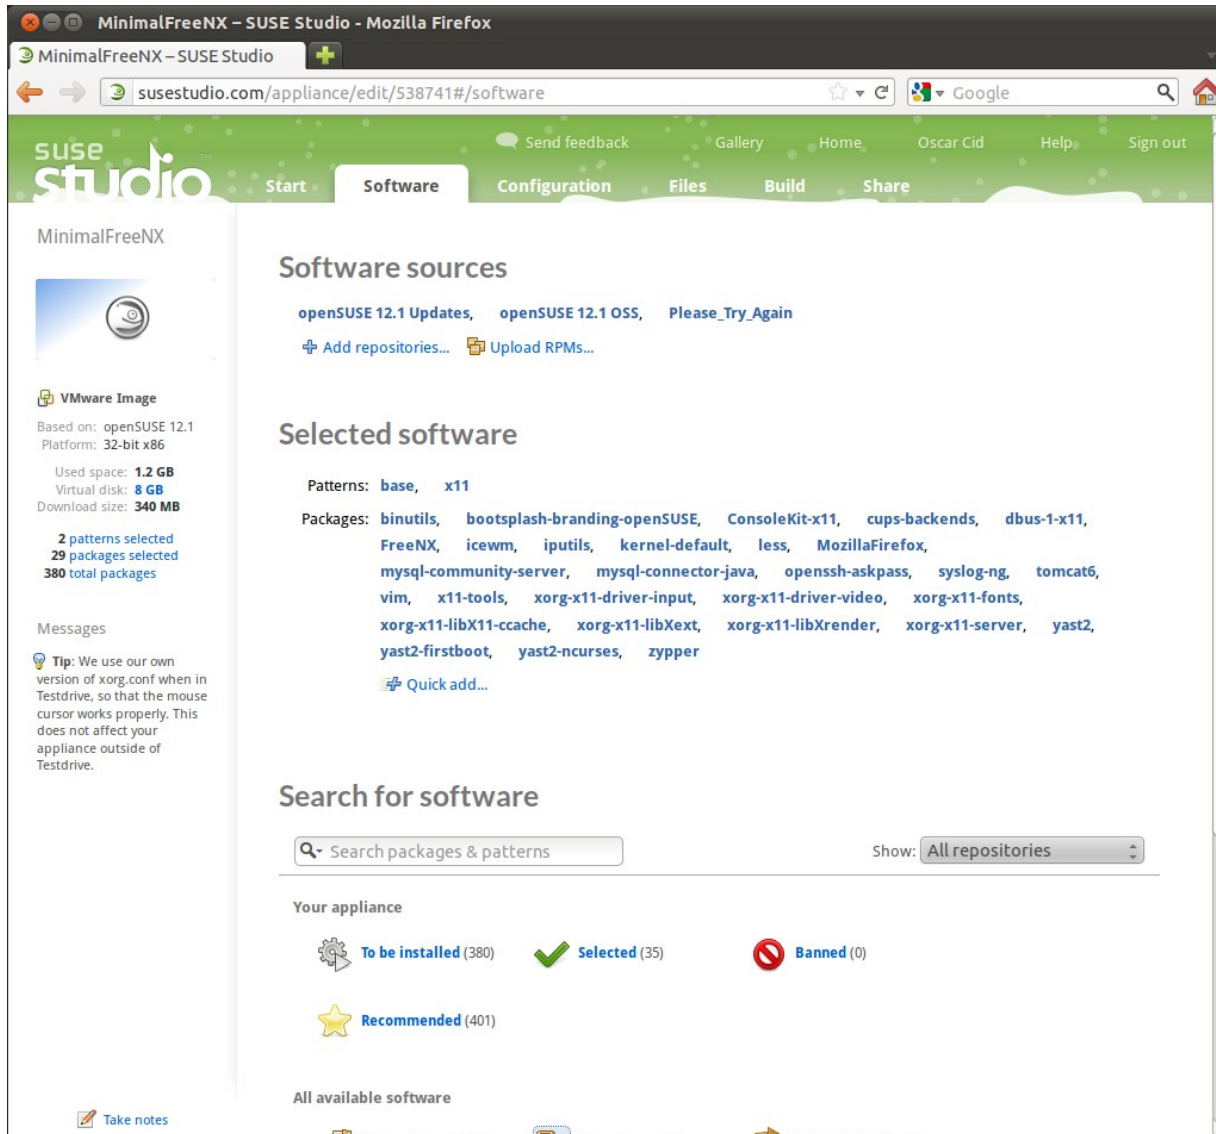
MinimalFreeNX – SUSE Studio - Mozilla Firefox

MinimalFreeNX – SUSE Studio

susestudio.com/appliance/edit/538741#/software

Google

suse studio

Send feedback Gallery Home Oscar Cid Help Sign out

Start Software Configuration Files Build Share

MinimalFreeNX

VMware Image

Based on: openSUSE 12.1
Platform: 32-bit x86

Used space: 1.2 GB
Virtual disk: 8 GB
Download size: 340 MB

2 patterns selected
29 packages selected
380 total packages

Messages

Tip: We use our own version of xorg.conf when in Testdrive, so that the mouse cursor works properly. This does not affect your appliance outside of Testdrive.

Take notes

Software sources

openSUSE 12.1 Updates, openSUSE 12.1 OSS, Please_Try_Again

Add repositories... Upload RPMs...

Selected software

Patterns: base, x11

Packages: binutils, bootsplash-branding-openSUSE, ConsoleKit-x11, cups-backends, dbus-1-x11, FreeNX, icewm, iputils, kernel-default, less, MozillaFirefox, mysql-community-server, mysql-connector-java, openssh-askpass, syslog-ng, tomcat6, vim, x11-tools, xorg-x11-driver-input, xorg-x11-driver-video, xorg-x11-fonts, xorg-x11-libX11-ccache, xorg-x11-libXext, xorg-x11-libXrender, xorg-x11-server, yast2, yast2-firstboot, yast2-ncurses, zypper

Quick add...

Search for software

Search packages & patterns

Show: All repositories

Your appliance

To be installed (380) Selected (35) Banned (0)

Recommended (401)

All available software